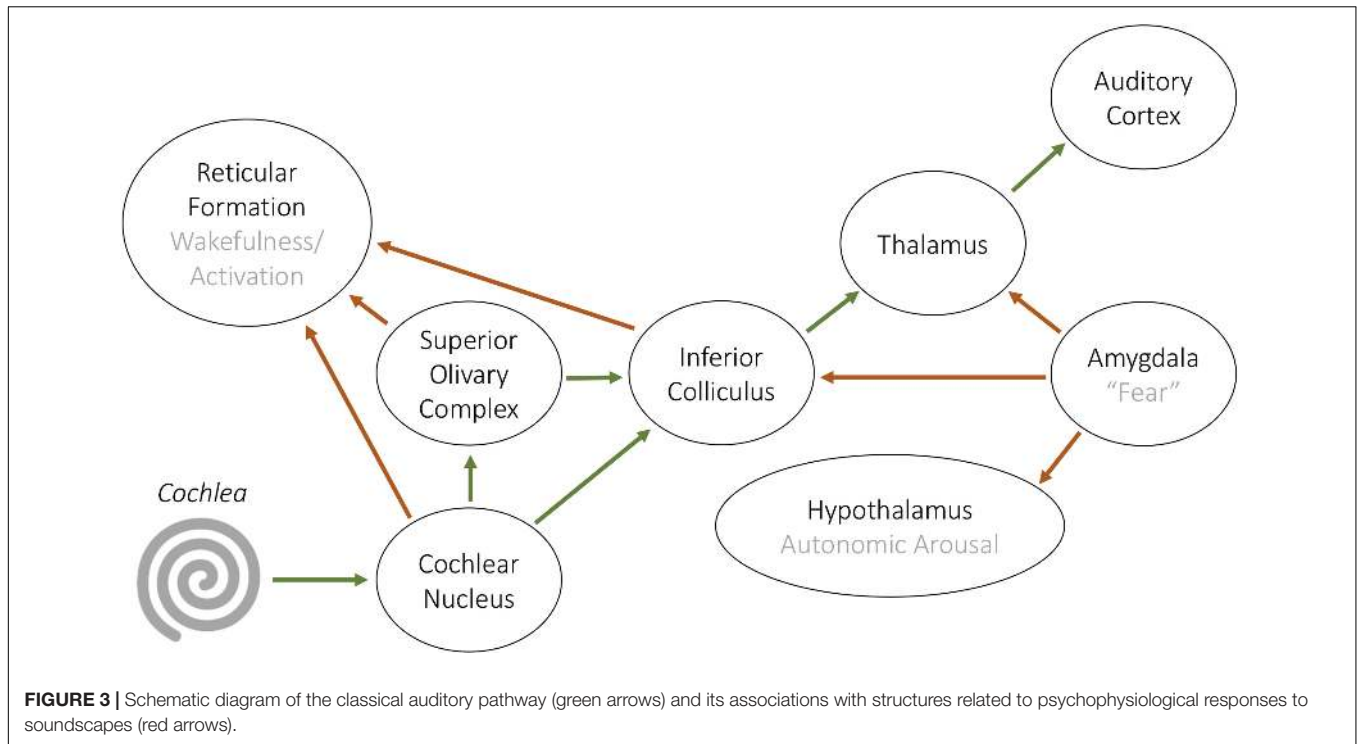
Auditory Cortex

Reticular Formation
Wakefulness/ Activation

Thalamus

Superior Olivary Complex

Inferior Colliculus

Amygdala
"Fear"

Cochlea

Hypothalamus
Autonomic Arousal

Cochlear Nucleus

**FIGURE 3 |** Schematic diagram of the classical auditory pathway (green arrows) and its associations with structures related to psychophysiological responses to soundscapes (red arrows).